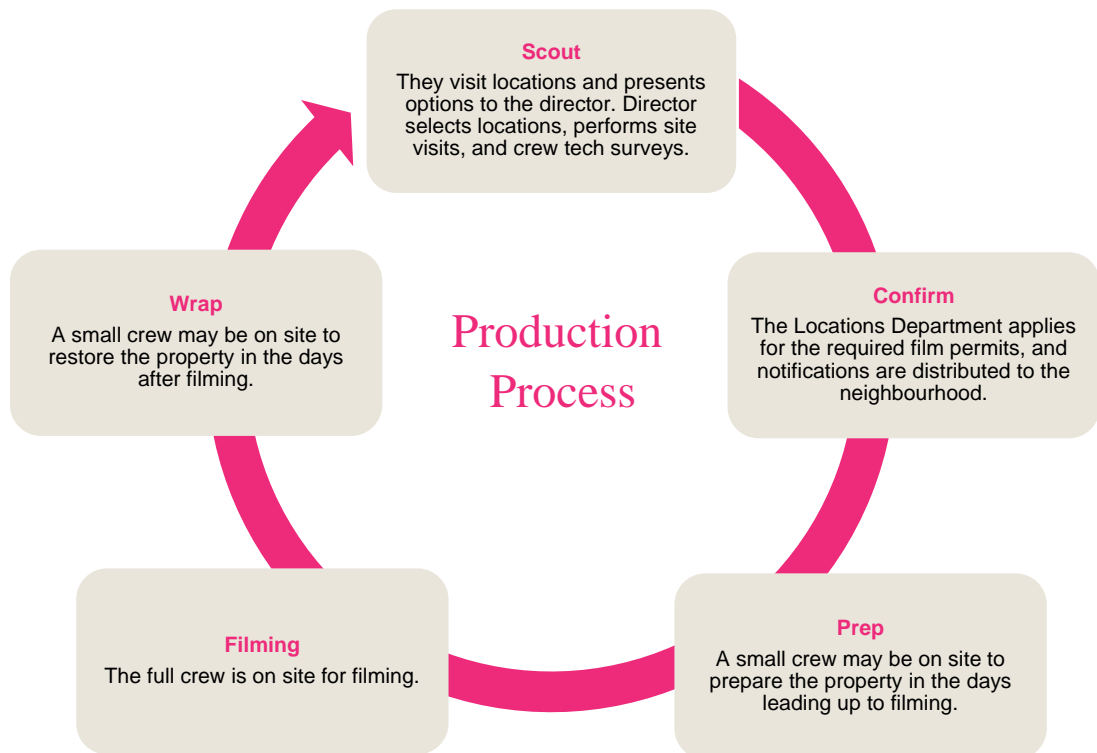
Scout
They visit locations and presents options to the director. Director selects locations, performs site visits, and crew tech surveys.

Confirm
The Locations Department applies for the required film permits, and notifications are distributed to the neighbourhood.

Prep
A small crew may be on site to prepare the property in the days leading up to filming.

Filming
The full crew is on site for filming.

Wrap
A small crew may be on site to restore the property in the days after filming.

Production Process